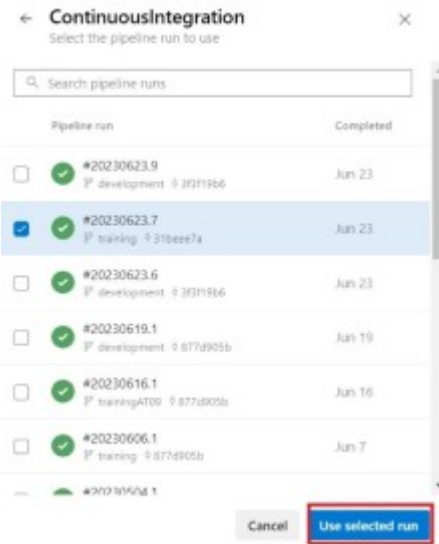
ContinuousIntegration

Select the pipeline run to use

Search pipeline runs

| Pipeline run | Completed |
|---|---|
| #20230623.9 development 3f3f19b6 | Jun 23 |
| #20230623.7 training 31beee7a | Jun 23 |
| #20230623.6 development 3f3f19b6 | Jun 23 |
| #20230619.1 development 877d905b | Jun 19 |
| #20230616.1 trainingAT09 877d905b | Jun 16 |
| #20230606.1 training 877d905b | Jun 7 |
| #20230504.1 | |

Cancel

Use selected run